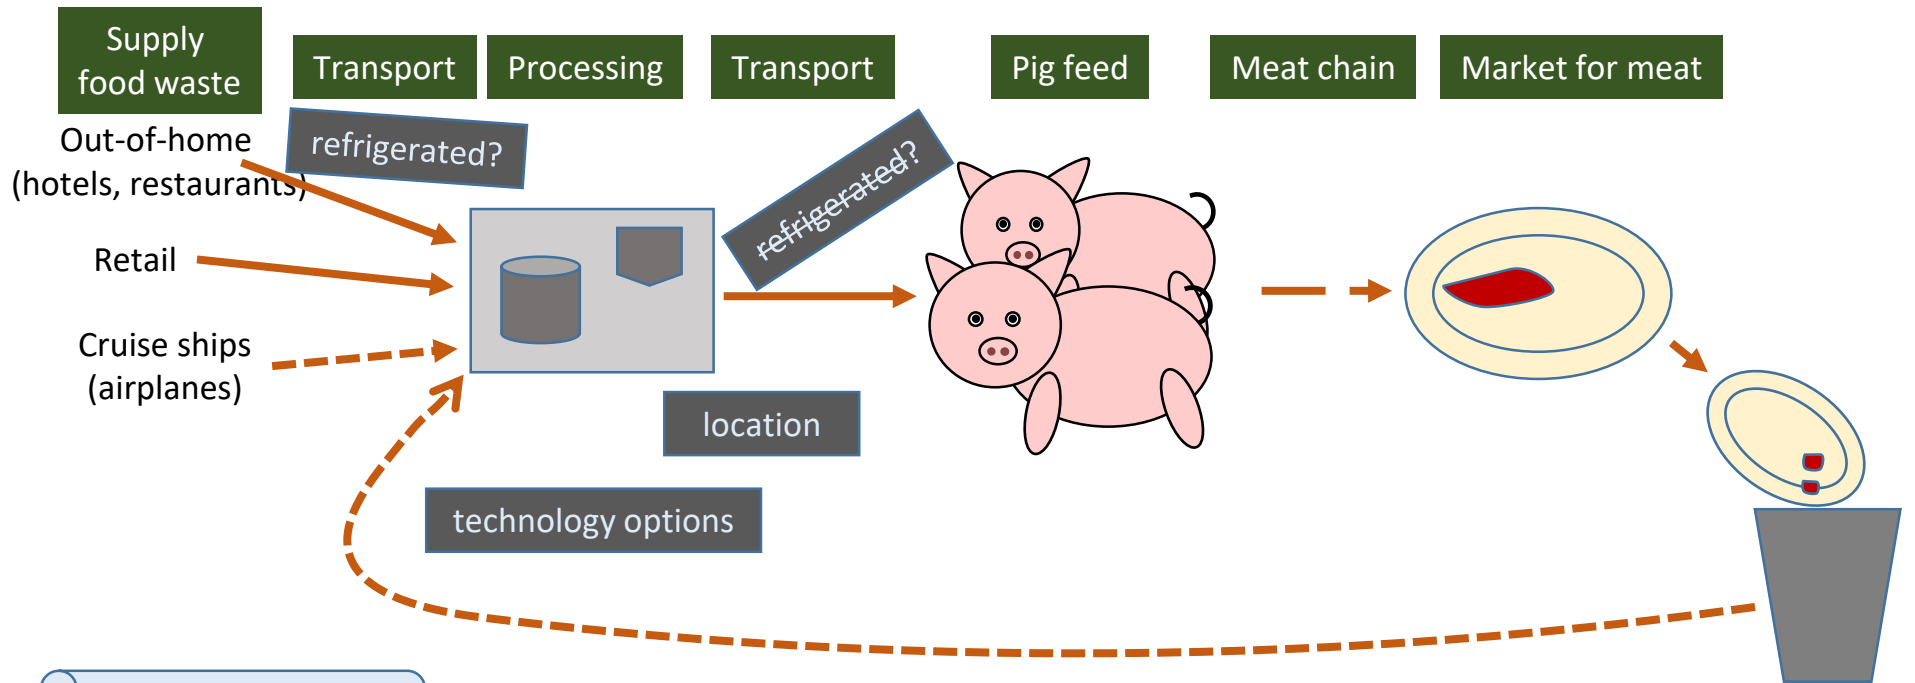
Supply food waste

Transport

Processing

Transport

Pig feed

Meat chain

Market for meat

refrigerated?

Out-of-home (hotels, restaurants)

refrigerated?

Retail

Cruise ships (airplanes)

location

technology options